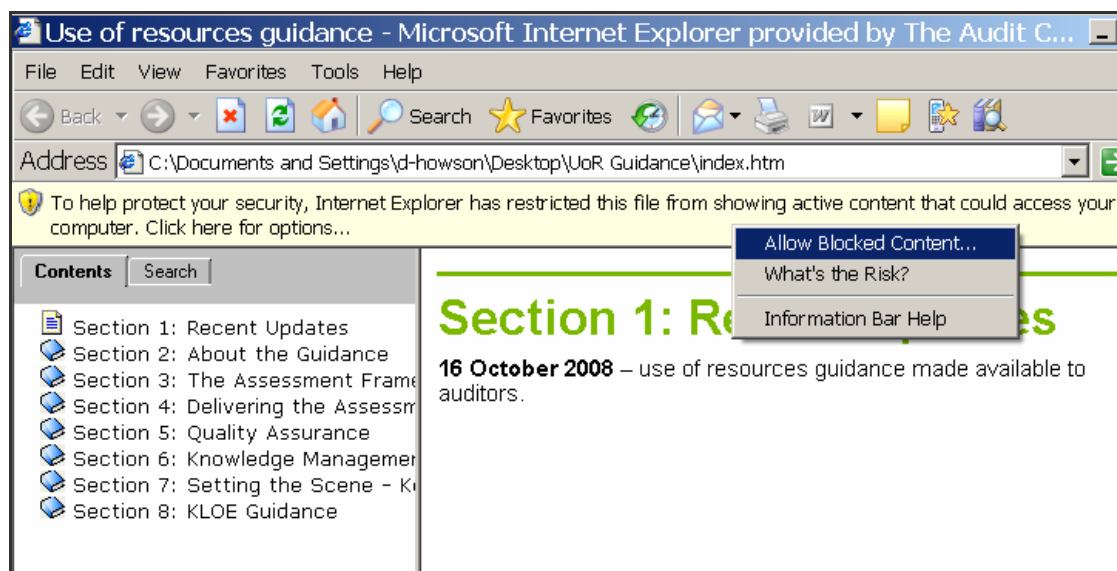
Use of resources guidance - Microsoft Internet Explorer provided by The Audit C...

File Edit View Favorites Tools Help

Back Search Favorites

Address C:\Documents and Settings\d-howson\Desktop\UoR Guidance\index.htm

To help protect your security, Internet Explorer has restricted this file from showing active content that could access your computer. Click here for options...

Allow Blocked Content...
What's the Risk?
Information Bar Help

Contents Search

Section 1: Recent Updates
Section 2: About the Guidance
Section 3: The Assessment Frame
Section 4: Delivering the Assessm
Section 5: Quality Assurance
Section 6: Knowledge Managemen
Section 7: Setting the Scene - K
Section 8: KLOE Guidance

Section 1: Re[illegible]es

**16 October 2008** – use of resources guidance made available to auditors.